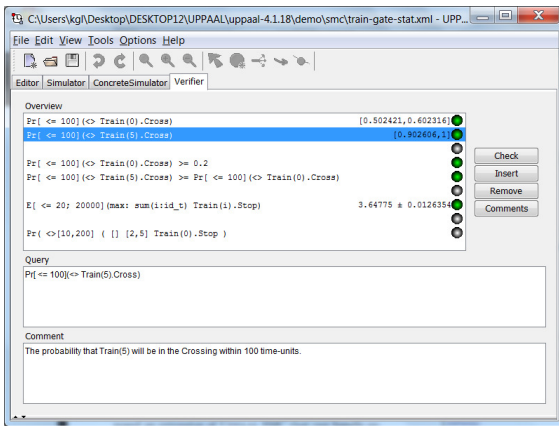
C:\Users\kgl\Desktop\DESKTOP12\UPPAAL\uppaal-4.1.18\demo\smc\train-gate-stat.xml - UPP...

File Edit View Tools Options Help

Editor Simulator ConcreteSimulator Verifier

Overview

Pr[ <= 100](<> Train(0).Cross) [0.502421,0.602316]

Pr[ <= 100](<> Train(5).Cross) [0.902606,1]

Pr[ <= 100](<> Train(0).Cross) >= 0.2

Pr[ <= 100](<> Train(5).Cross) >= Pr[ <= 100](<> Train(0).Cross)

E[ <= 20; 20000](max: sum(i:id_t) Train(i).Stop) 3.64775 ± 0.0126354

Pr( <>[10,200] ( [] [2,5] Train(0).Stop )

Check

Insert

Remove

Comments

Query

Pr[ <= 100](<> Train(5).Cross)

Comment

The probability that Train(5) will be in the Crossing within 100 time-units.